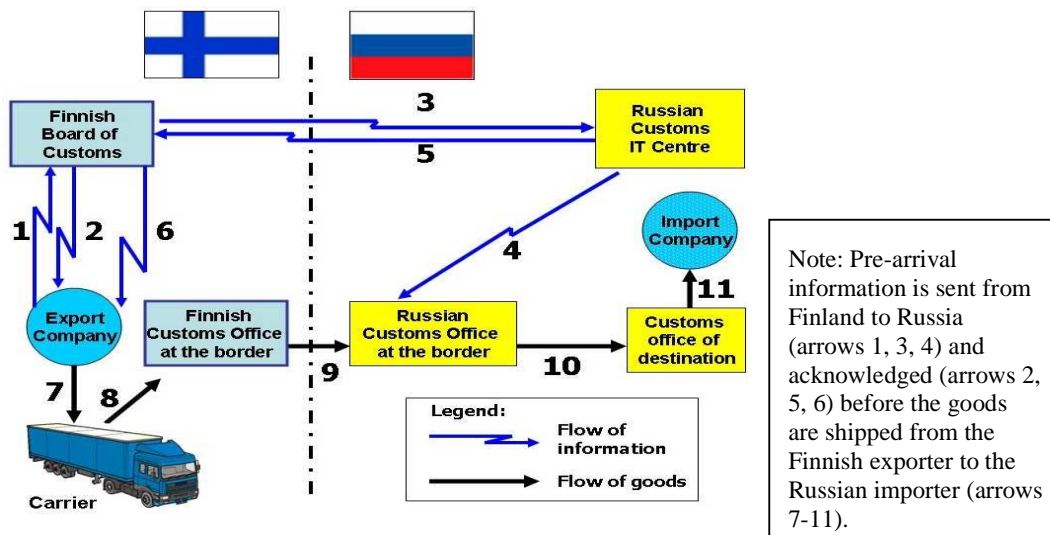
Finnish Board of Customs

3

Russian Customs IT Centre

5

1

2

6

4

Import Company

Export Company

Finnish Customs Office at the border

Russian Customs Office at the border

11

Customs office of destination

7

8

9

10

Legend:

Flow of information

Flow of goods

Carrier

Note: Pre-arrival information is sent from Finland to Russia (arrows 1, 3, 4) and acknowledged (arrows 2, 5, 6) before the goods are shipped from the Finnish exporter to the Russian importer (arrows 7-11).